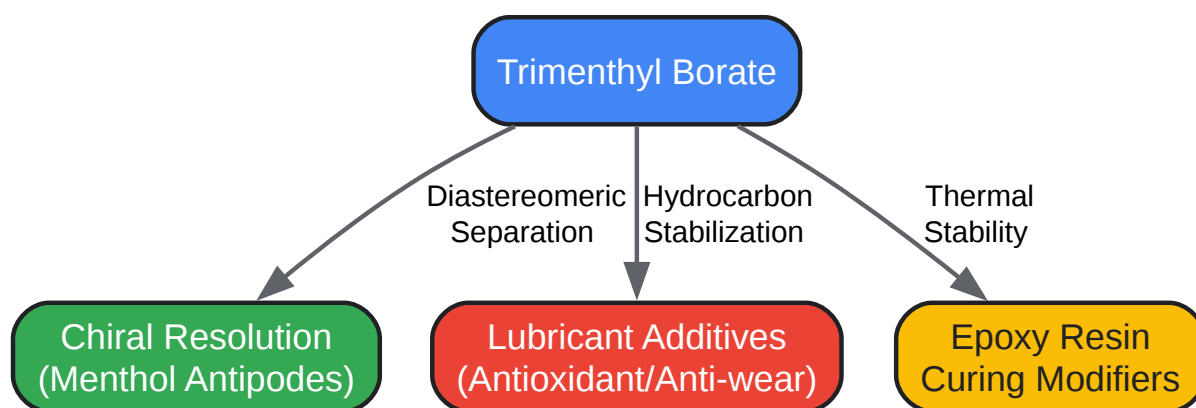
Trimenthyl Borate

Diastereomeric Separation

Hydrocarbon Stabilization

Thermal Stability

Chiral Resolution (Menthol Antipodes)

Lubricant Additives (Antioxidant/Anti-wear)

Epoxy Resin Curing Modifiers